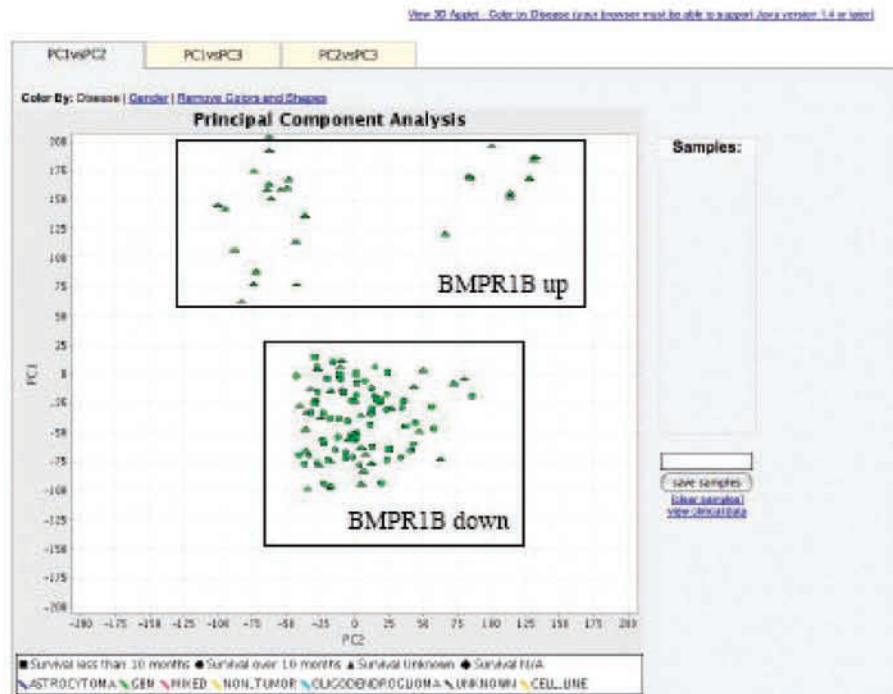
View 3D Applet - Color by Disease (your browser must be able to support Java version 1.4 or later)

PC1vsPC2 PC1vsPC3 PC2vsPC3

Color By: Disease | Gender | Remove Colors and Shapes

Principal Component Analysis

Samples:

200
175
150
125
100
75
50
25
0
-25
-50
-75
-100
-125
-150
-175
-200

PC1

BMPR1B up

BMPR1B down

-200 -175 -150 -125 -100 -75 -50 -25 0 25 50 75 100 125 150 175 200

PC2

save samples
clear samples
view clinical data

■ Survival less than 10 months ● Survival over 10 months ▲ Survival Unknown ◆ Survival N/A

ASTROCYTOMA GBM MIXED NON_TUMOR OLIGODENDROGLIOMA UNKNOWN CELL_LINE